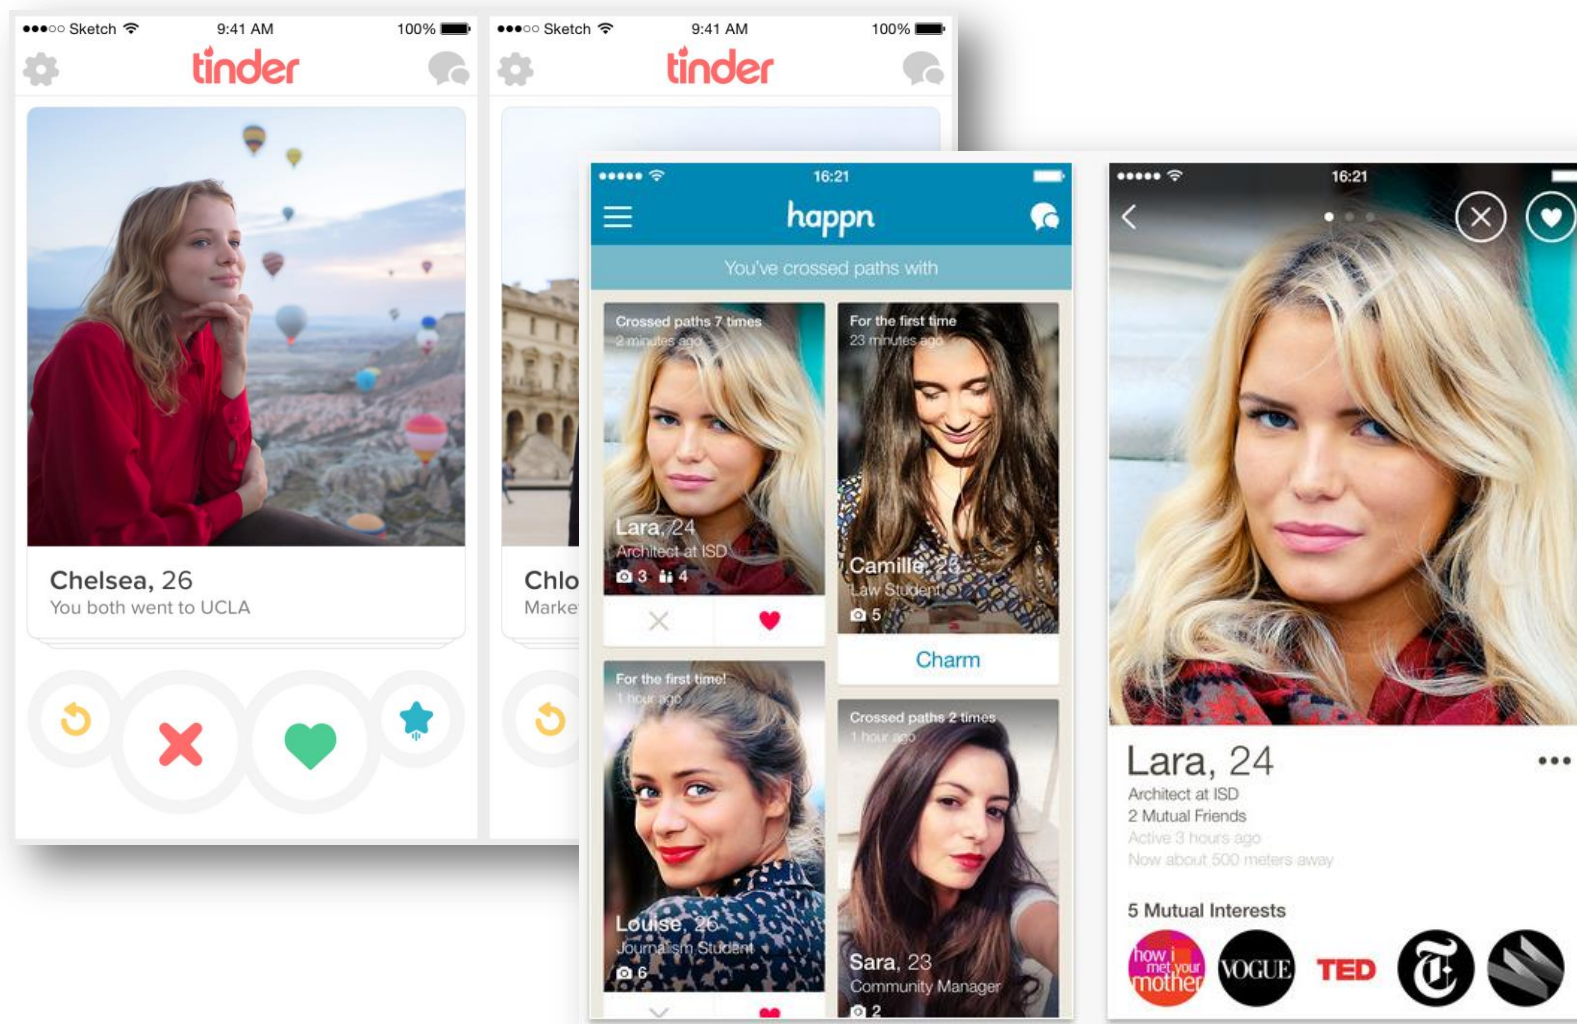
●●●○○ Sketch 9:41 AM 100%

tinder

Chelsea, 26
You both went to UCLA

●●●○○ Sketch 9:41 AM 100%

tinder

Chlo
Marke

●●●●● 16:21

happn

You've crossed paths with

Crossed paths 7 times
2 minutes ago

Lara, 24
Architect at ISD
3 4

For the first time
23 minutes ago

Camille, 25
Law Student
5

Charm

For the first time!
1 hour ago

Louise, 26
Journalism Student
6

Crossed paths 2 times
1 hour ago

Sara, 23
Community Manager
2

●●●●● 16:21

Lara, 24
Architect at ISD
2 Mutual Friends
Active 3 hours ago
Now about 500 meters away

5 Mutual Interests

how i met your mother
VOGUE
TED